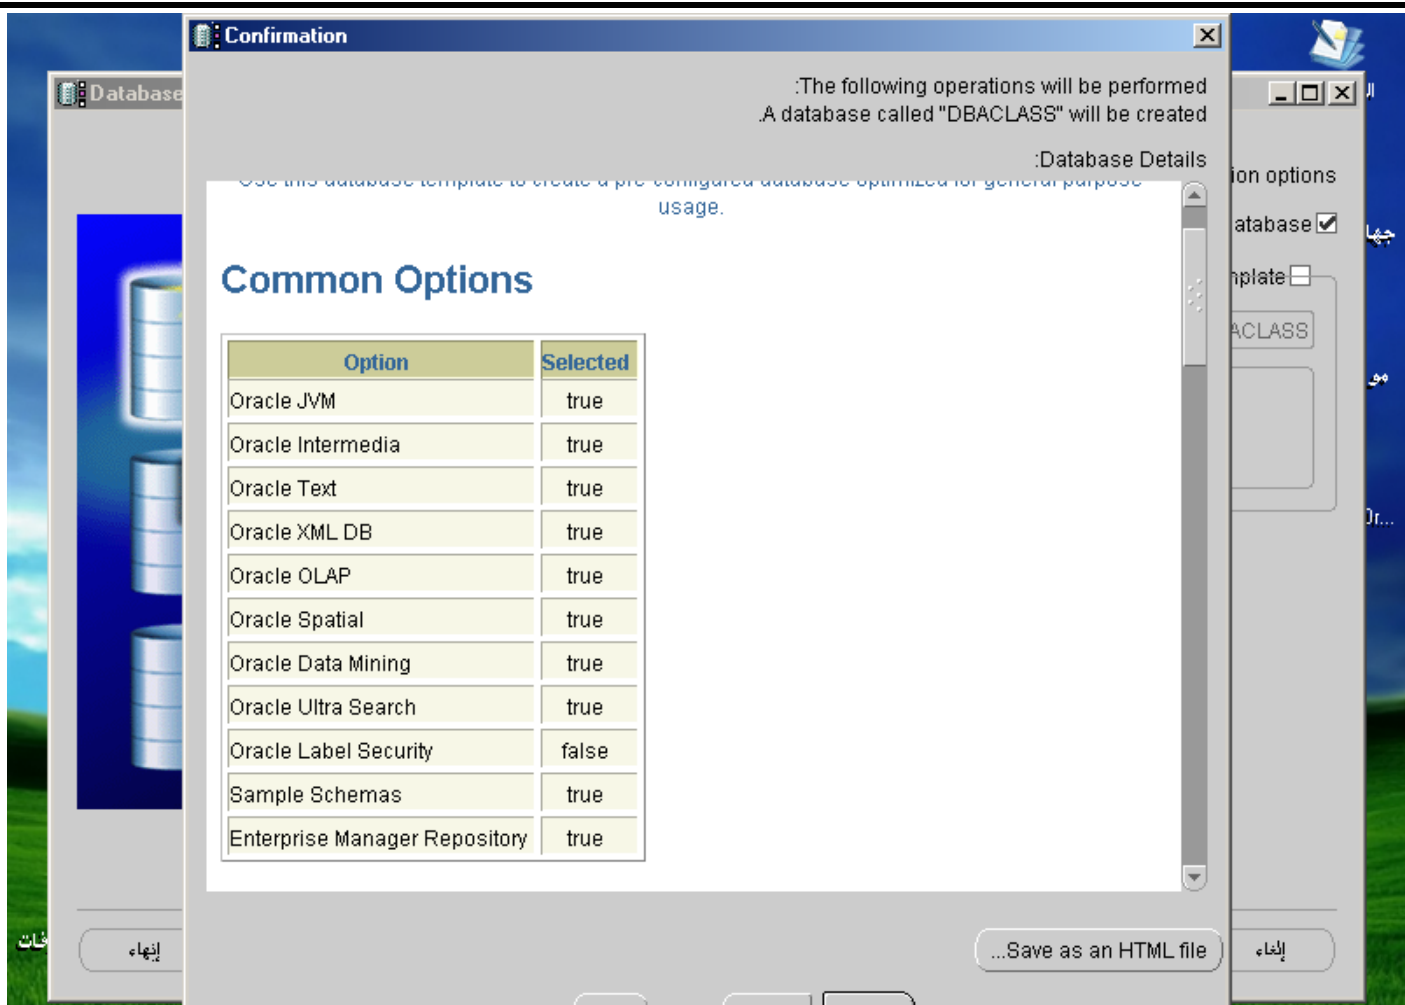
Confirmation

:The following operations will be performed
.A database called "DBACLASS" will be created

:Database Details

usage.

Common Options

| Option | Selected |
|---|---|
| Oracle JVM | true |
| Oracle Intermedia | true |
| Oracle Text | true |
| Oracle XML DB | true |
| Oracle OLAP | true |
| Oracle Spatial | true |
| Oracle Data Mining | true |
| Oracle Ultra Search | true |
| Oracle Label Security | false |
| Sample Schemas | true |
| Enterprise Manager Repository | true |

...Save as an HTML file

Database

ion options
atabase
plate
ACLASS

إنهاء
إلغاء